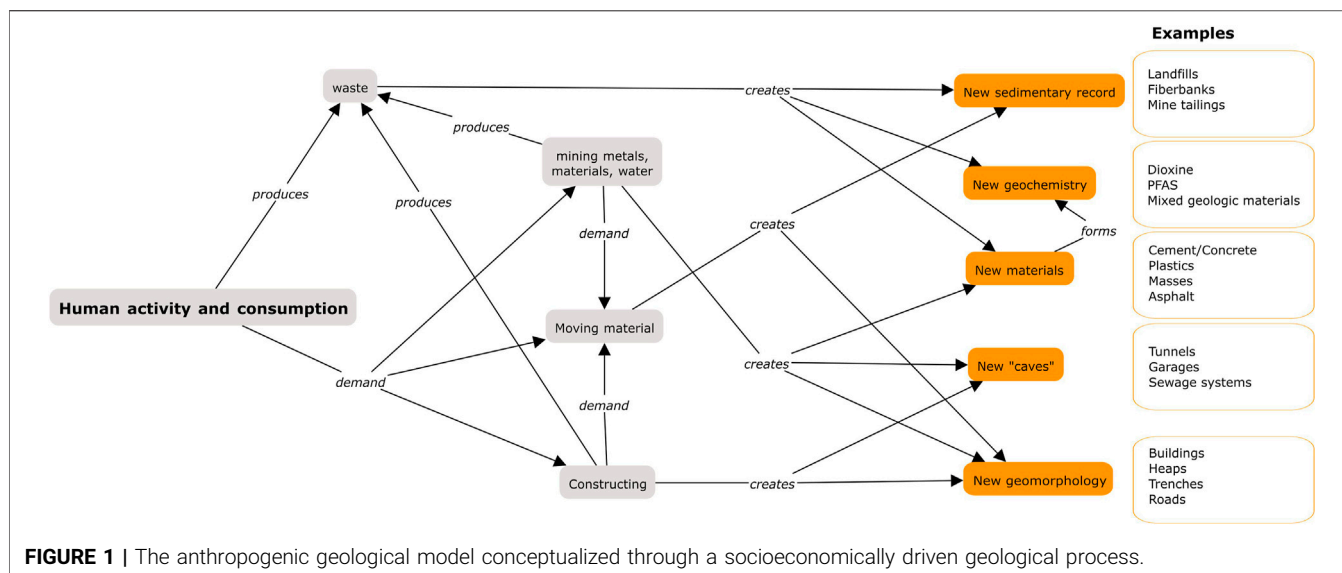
Examples

waste

produces

mining metals, materials, water

produces

produces

Human activity and consumption

demand

Moving material

demand

demand

Constructing

creates

creates

creates

creates

New sedimentary record

New geochemistry

forms

New materials

New "caves"

New geomorphology

Landfills
Fiberbanks
Mine tailings

Dioxine
PFAS
Mixed geologic materials

Cement/Concrete
Plastics
Masses
Asphalt

Tunnels
Garages
Sewage systems

Buildings
Heaps
Trenches
Roads

FIGURE 1 | The anthropogenic geological model conceptualized through a socioeconomically driven geological process.